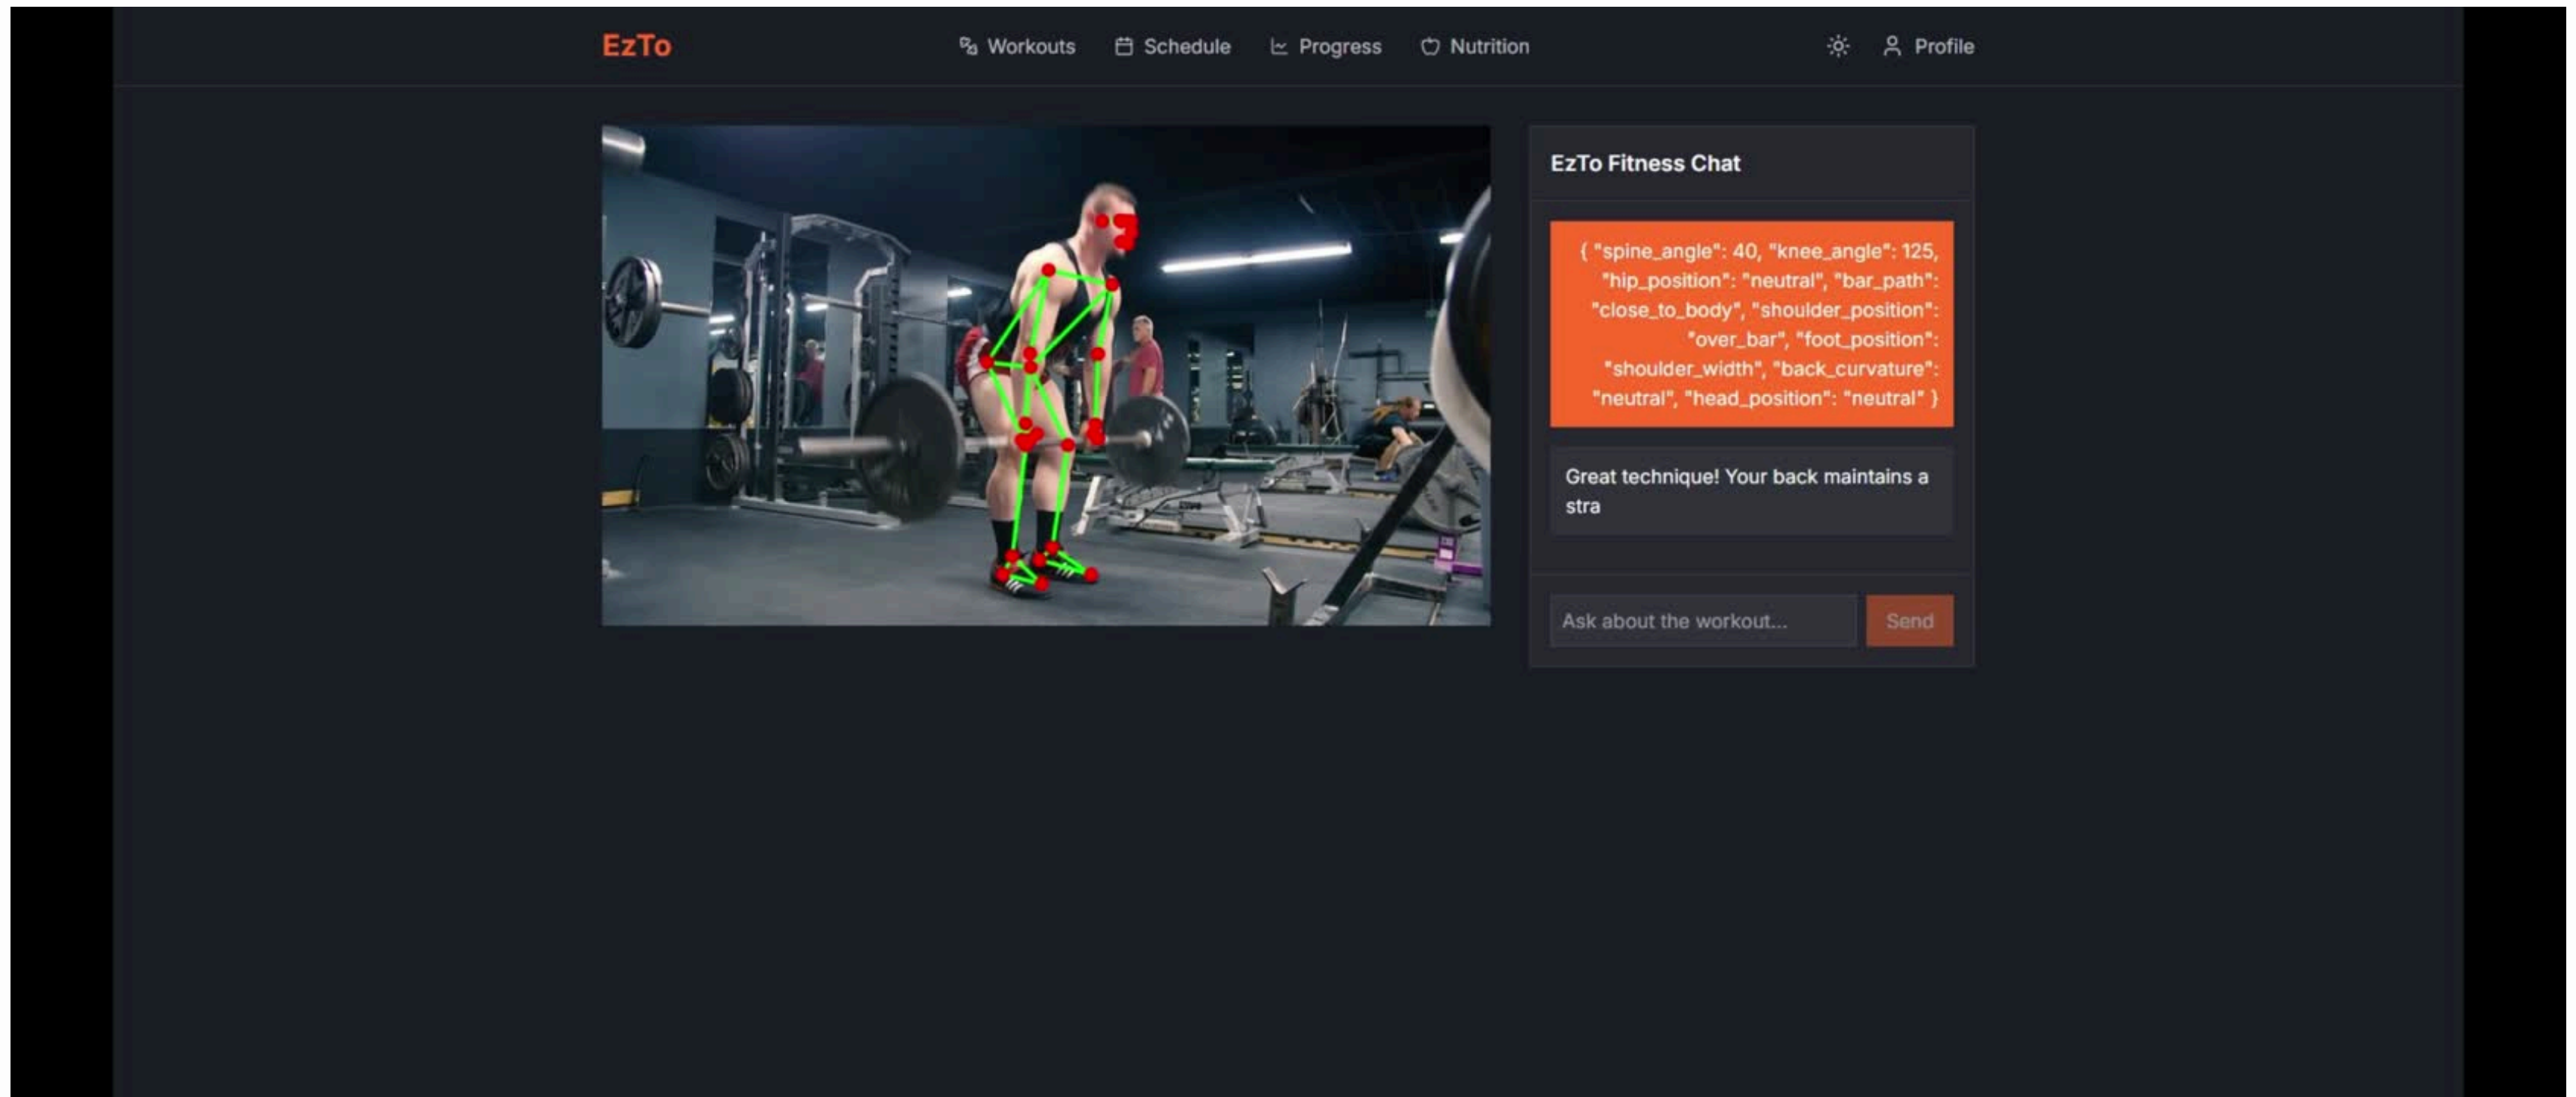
EzTo

Workouts Schedule Progress Nutrition

Profile

EzTo Fitness Chat

{ "spine_angle": 40, "knee_angle": 125, "hip_position": "neutral", "bar_path": "close_to_body", "shoulder_position": "over_bar", "foot_position": "shoulder_width", "back_curvature": "neutral", "head_position": "neutral" }

Great technique! Your back maintains a stra

Ask about the workout...

Send